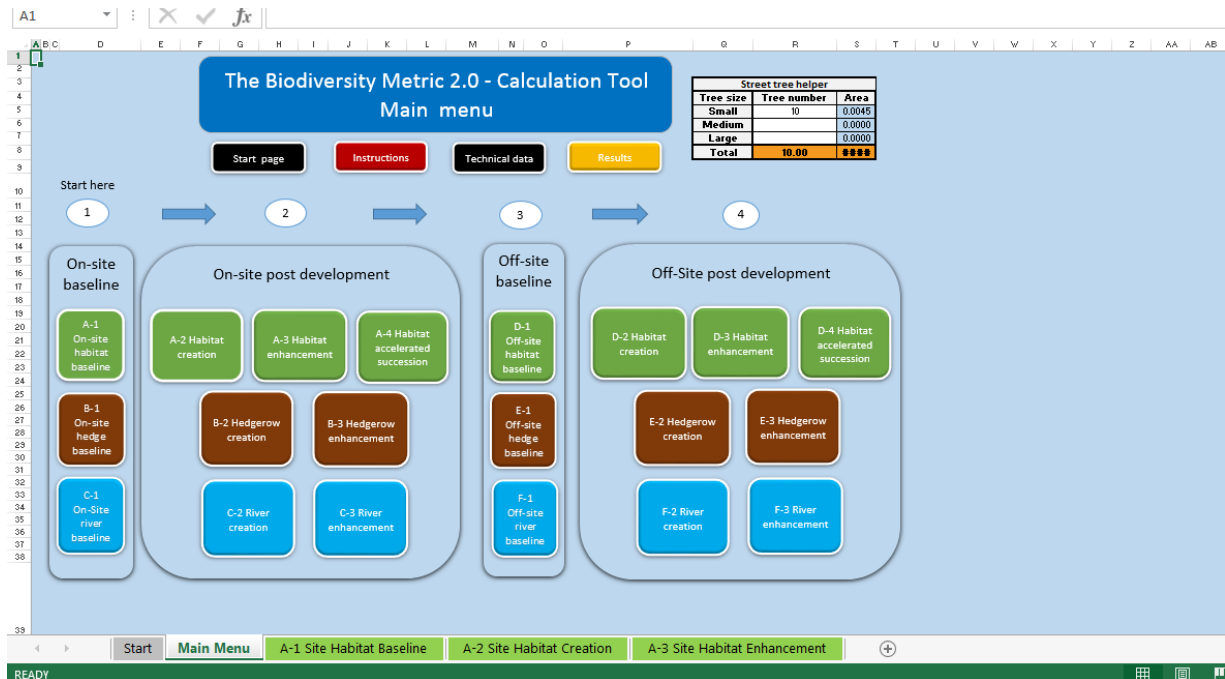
A1

fx

A B C D E F G H I J K L M N O P Q R S T U V W X Y Z AA AB

The Biodiversity Metric 2.0 - Calculation Tool
Main menu

| Street tree helper | | |
|---|---|---|
| Tree size | Tree number | Area |
| Small | 10 | 0.0045 |
| Medium | | 0.0000 |
| Large | | 0.0000 |
| Total | 10.00 | #### |

Start page

Instructions

Technical data

Results

Start here

1

2

3

4

On-site baseline

A-1 On-site habitat baseline

B-1 On-site hedge baseline

C-1 On-Site river baseline

On-site post development

A-2 Habitat creation

A-3 Habitat enhancement

A-4 Habitat accelerated succession

B-2 Hedgerow creation

B-3 Hedgerow enhancement

C-2 River creation

C-3 River enhancement

Off-site baseline

D-1 Off-site habitat baseline

E-1 Off-site hedge baseline

F-1 Off-site river baseline

Off-Site post development

D-2 Habitat creation

D-3 Habitat enhancement

D-4 Habitat accelerated succession

E-2 Hedgerow creation

E-3 Hedgerow enhancement

F-2 River creation

F-3 River enhancement

Start | Main Menu | A-1 Site Habitat Baseline | A-2 Site Habitat Creation | A-3 Site Habitat Enhancement

READY